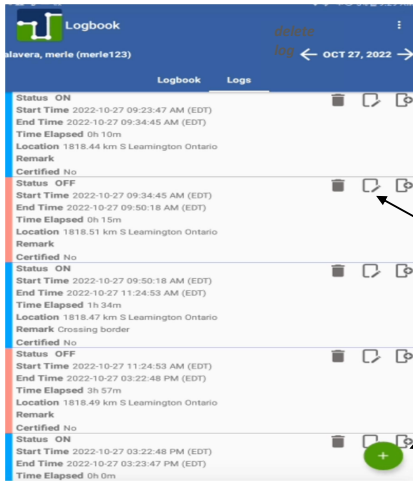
Logbook

alavera, merle (merle123)

delete log

← OCT 27, 2022 →

Logbook Logs

Status ON
Start Time 2022-10-27 09:23:47 AM (EDT)
End Time 2022-10-27 09:34:45 AM (EDT)
Time Elapsed 0h 10m
Location 1818.44 km S Leamington Ontario
Remark
Certified No

Status OFF
Start Time 2022-10-27 09:34:45 AM (EDT)
End Time 2022-10-27 09:50:18 AM (EDT)
Time Elapsed 0h 15m
Location 1818.51 km S Leamington Ontario
Remark
Certified No

Status ON
Start Time 2022-10-27 09:50:18 AM (EDT)
End Time 2022-10-27 11:24:53 AM (EDT)
Time Elapsed 1h 34m
Location 1818.47 km S Leamington Ontario
Remark Crossing border
Certified No

Status OFF
Start Time 2022-10-27 11:24:53 AM (EDT)
End Time 2022-10-27 03:22:48 PM (EDT)
Time Elapsed 3h 57m
Location 1818.49 km S Leamington Ontario
Remark
Certified No

Status ON
Start Time 2022-10-27 03:22:48 PM (EDT)
End Time 2022-10-27 03:23:47 PM (EDT)
Time Elapsed 0h 0m

+